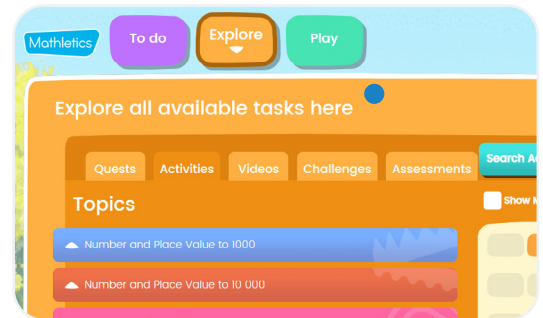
Mathletics

To do

Explore

Play

Explore all available tasks here

Quests

Activities

Videos

Challenges

Assessments

Search A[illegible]

Topics

Show M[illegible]

Number and Place Value to 1000

Number and Place Value to 10 000